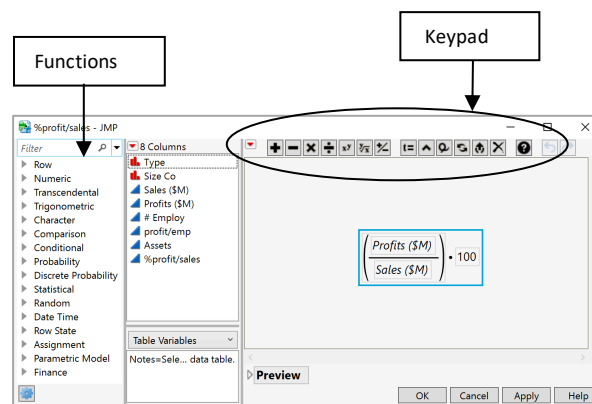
Functions

Keypad

%profit/sales - JMP

Filter

Row
Numeric
Transcendental
Trigonometric
Character
Comparison
Conditional
Probability
Discrete Probability
Statistical
Random
Date Time
Row State
Assignment
Parametric Model
Finance

8 Columns
Type
Size Co
Sales ($M)
Profits ($M)
# Employ
profit/emp
Assets
%profit/sales

Table Variables

Notes=Sele... data table.

$\left(\frac{Profits\ (\$M)}{Sales\ (\$M)}\right) \cdot 100$

Preview

OK
Cancel
Apply
Help